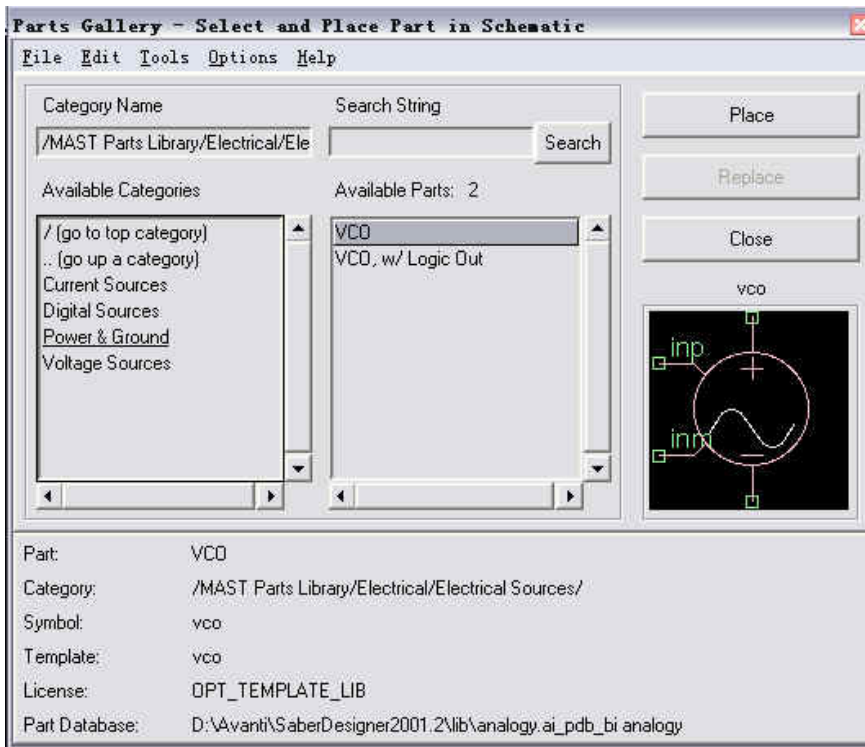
Parts Gallery - Select and Place Part in Schematic

File Edit Tools Options Help

Category Name

/MAST Parts Library/Electrical/Ele

Search String

Search

Place

Replace

Close

Available Categories

/ (go to top category)
.. (go up a category)
Current Sources
Digital Sources
Power & Ground
Voltage Sources

Available Parts: 2

VCO
VCO, w/ Logic Out

vco

inp
+
inm
−

Part: VCO

Category: /MAST Parts Library/Electrical/Electrical Sources/

Symbol: vco

Template: vco

License: OPT_TEMPLATE_LIB

Part Database: D:\Avanti\SaberDesigner2001.2\lib\analogy.ai_pdb_bi analogy